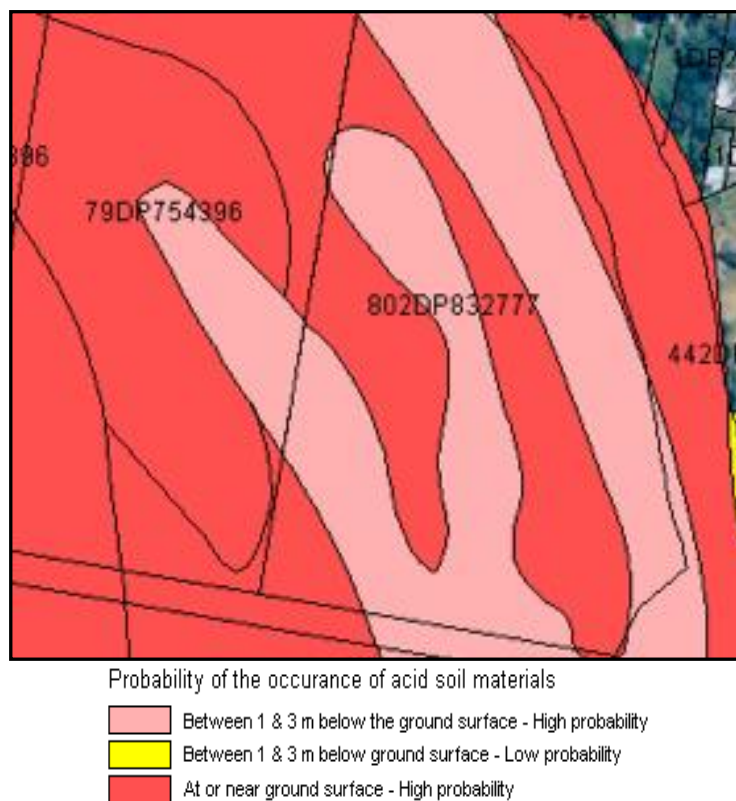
396

79DP754396

802DP832777

442D

1DP7

Probability of the occurance of acid soil materials

Between 1 & 3 m below the ground surface - High probability

Between 1 & 3 m below ground surface - Low probability

At or near ground surface - High probability